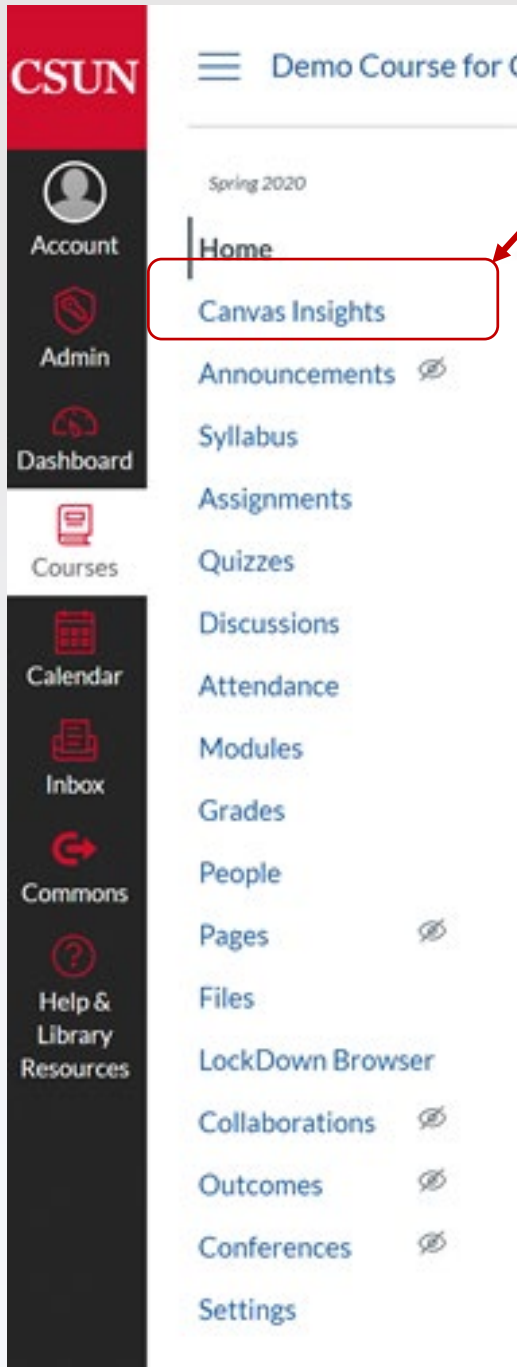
CSUN

Account

Admin

Dashboard

Courses

Calendar

Inbox

Commons

Help & Library Resources

Demo Course for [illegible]

Spring 2020

Home

Canvas Insights

Announcements

Syllabus

Assignments

Quizzes

Discussions

Attendance

Modules

Grades

People

Pages

Files

LockDown Browser

Collaborations

Outcomes

Conferences

Settings